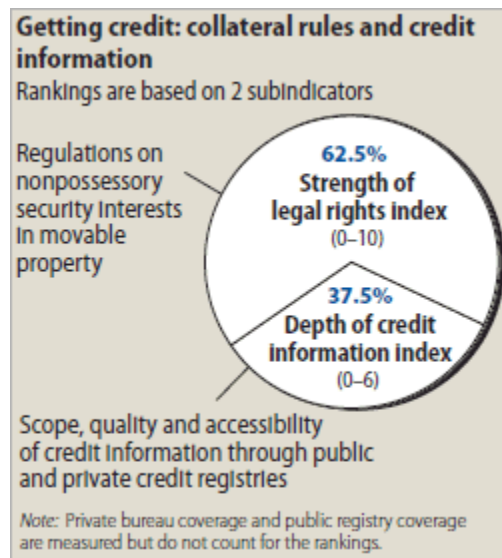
Getting credit: collateral rules and credit information

Rankings are based on 2 subindicators

Regulations on nonpossessory security interests in movable property

62.5%
Strength of legal rights index
(0–10)

37.5%
Depth of credit information index
(0–6)

Scope, quality and accessibility of credit information through public and private credit registries

Note: Private bureau coverage and public registry coverage are measured but do not count for the rankings.